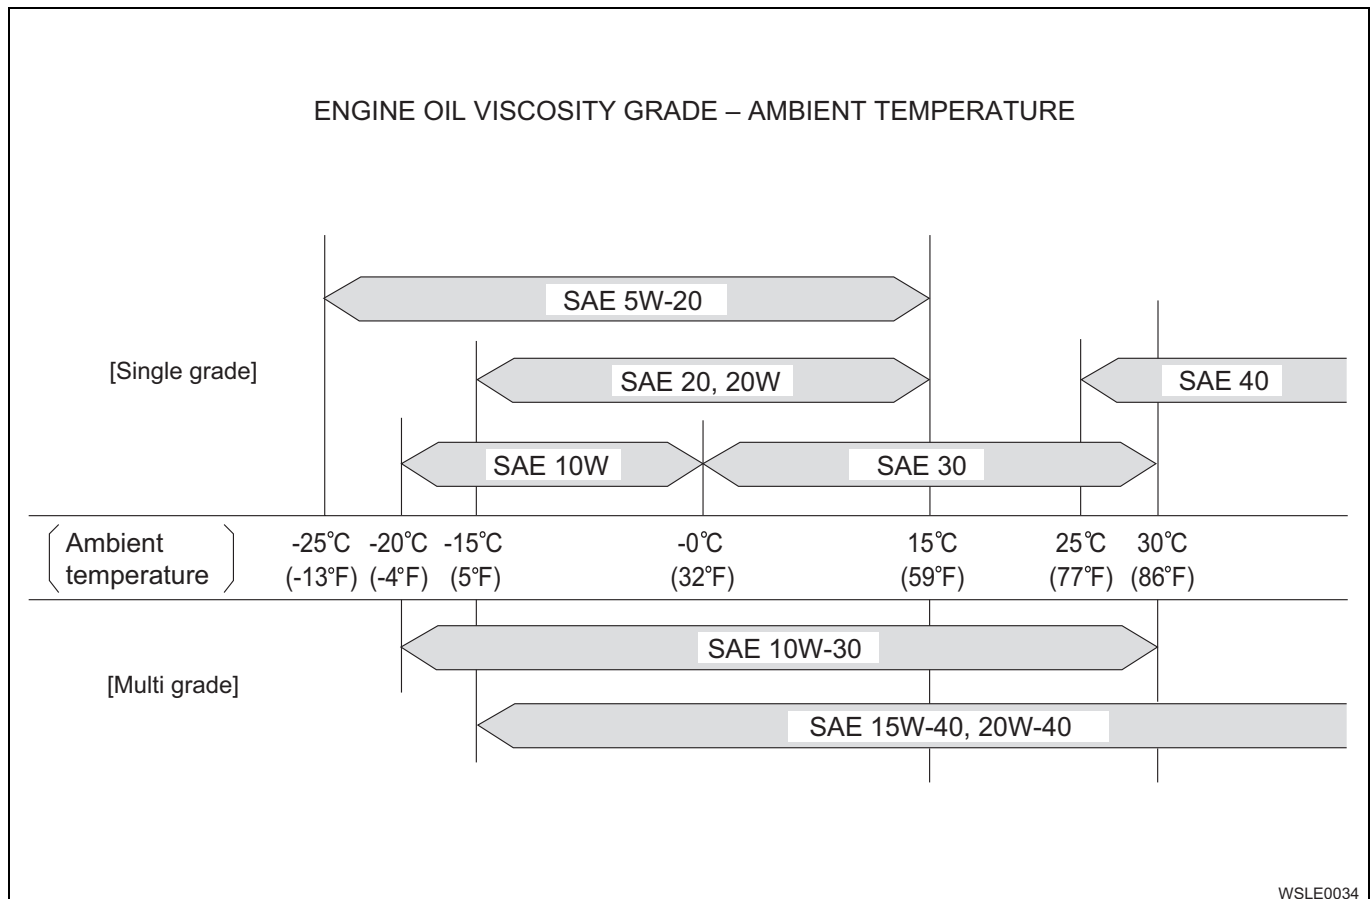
ENGINE OIL VISCOSITY GRADE – AMBIENT TEMPERATURE

SAE 5W-20

[Single grade]

SAE 20, 20W

SAE 40

SAE 10W

SAE 30

Ambient temperature

-25℃ (-13°F)

-20℃ (-4°F)

-15℃ (5°F)

-0℃ (32°F)

15℃ (59°F)

25℃ (77°F)

30℃ (86°F)

SAE 10W-30

[Multi grade]

SAE 15W-40, 20W-40

WSLE0034